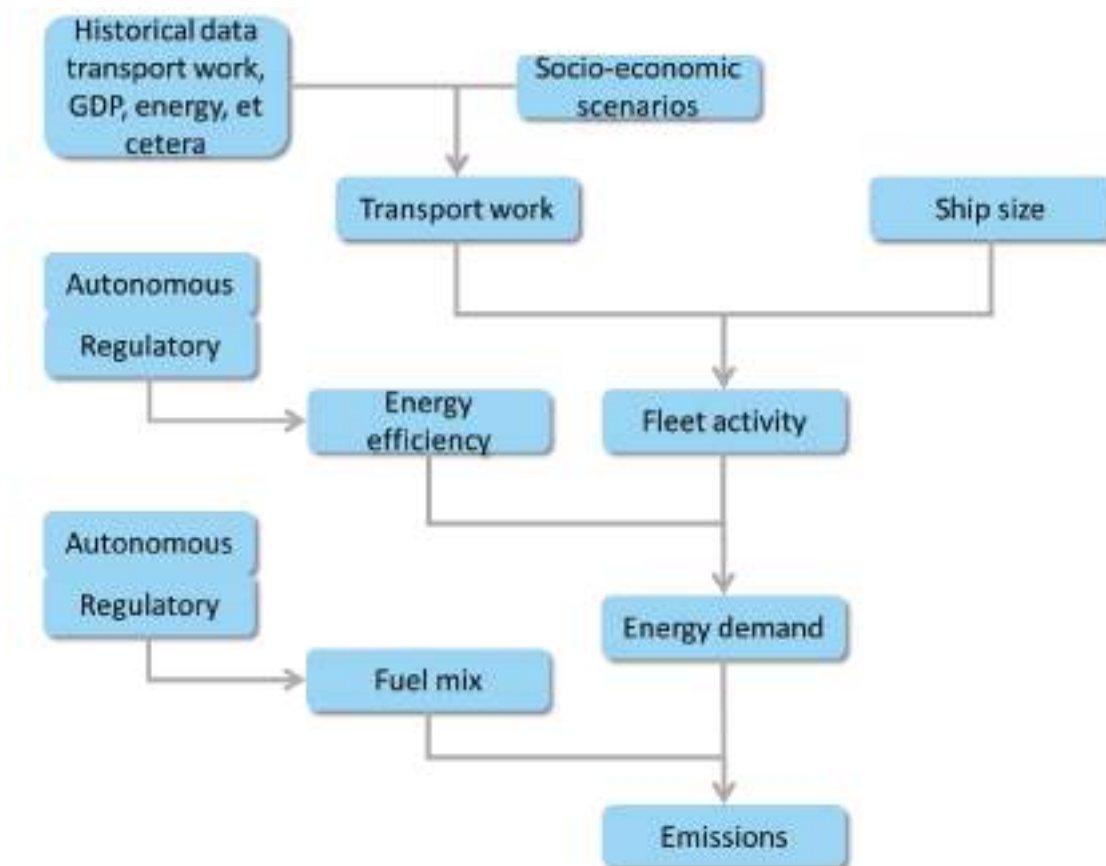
Historical data transport work, GDP, energy, et cetera

Socio-economic scenarios

Transport work

Ship size

Autonomous

Regulatory

Energy efficiency

Fleet activity

Autonomous

Regulatory

Energy demand

Fuel mix

Emissions